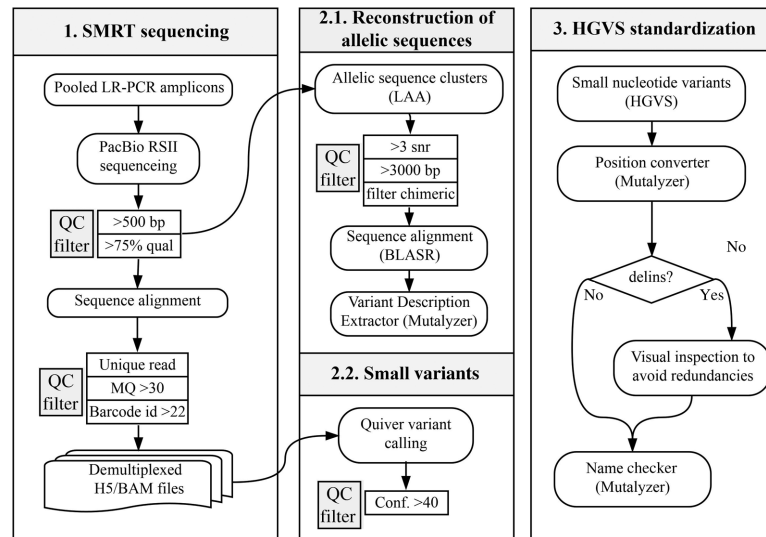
1. SMRT sequencing

Pooled LR-PCR amplicons

PacBio RSII sequenceing

QC filter

>500 bp

>75% qual

Sequence alignment

QC filter

Unique read

MQ >30

Barcode id >22

Demultiplexed H5/BAM files

2.1. Reconstruction of allelic sequences

Allelic sequence clusters (LAA)

QC filter

>3 snr

>3000 bp

filter chimeric

Sequence alignment (BLASR)

Variant Description Extractor (Mutalyzer)

2.2. Small variants

Quiver variant calling

QC filter

Conf. >40

3. HGVS standardization

Small nucleotide variants (HGVS)

Position converter (Mutalyzer)

No

delins?

No

Yes

Visual inspection to avoid redundancies

Name checker (Mutalyzer)